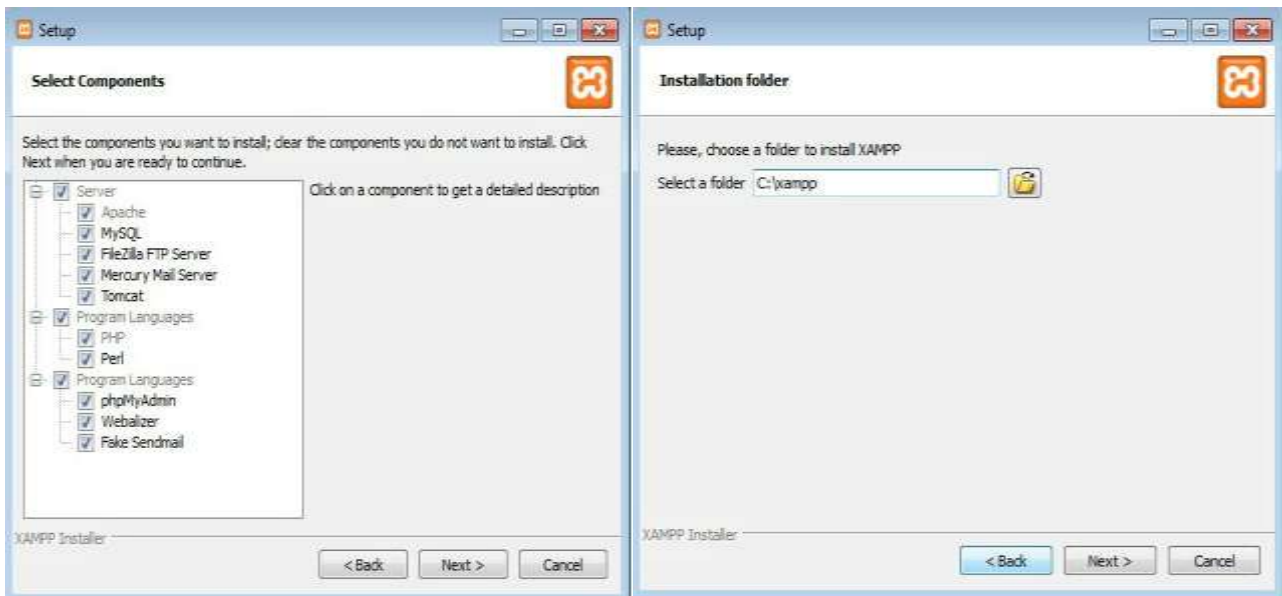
Setup

Select Components

Select the components you want to install; clear the components you do not want to install. Click Next when you are ready to continue.

Server
Apache
MySQL
FileZilla FTP Server
Mercury Mail Server
Tomcat
Program Languages
PHP
Perl
Program Languages
phpMyAdmin
Webalizer
Fake Sendmail

Click on a component to get a detailed description

XAMPP Installer

< Back
Next >
Cancel

Setup

Installation folder

Please, choose a folder to install XAMPP

Select a folder C:\xampp

XAMPP Installer

< Back
Next >
Cancel